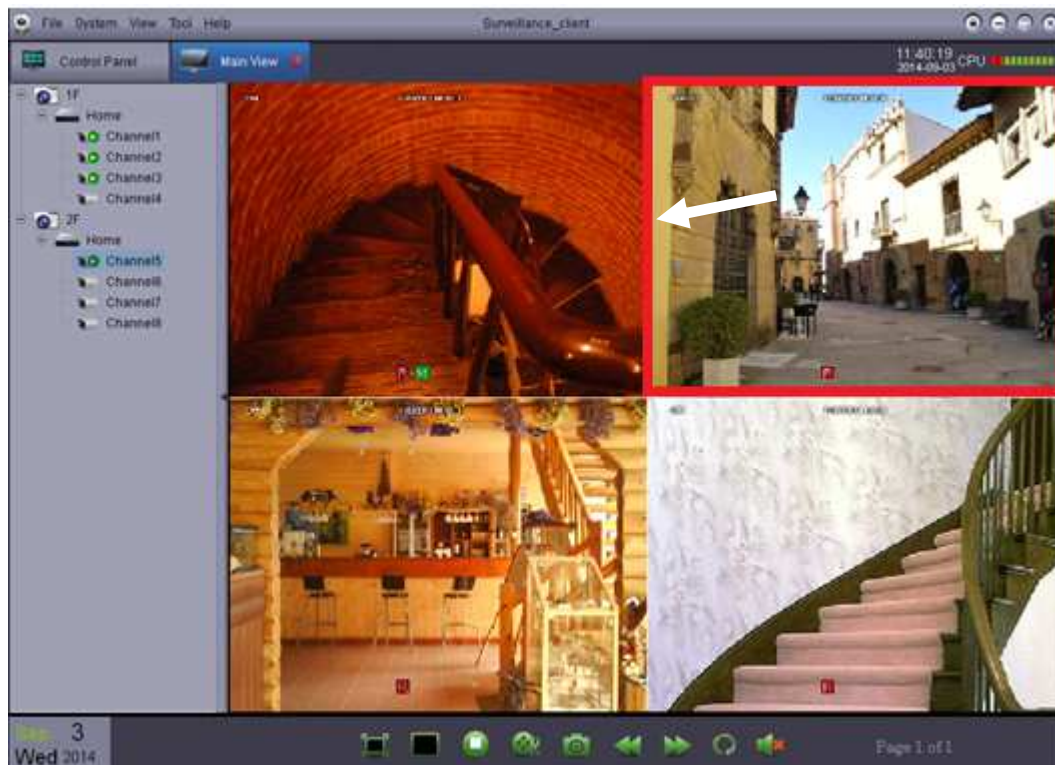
File System View Tool Help

Surveillance_client

Control Panel

Main View

11:40:19
2014-09-03

CPU

1F
Home
Channel1
Channel2
Channel3
Channel4
2F
Home
Channel5
Channel6
Channel7
Channel8

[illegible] 3
Wed 2014

Page 1 of 1